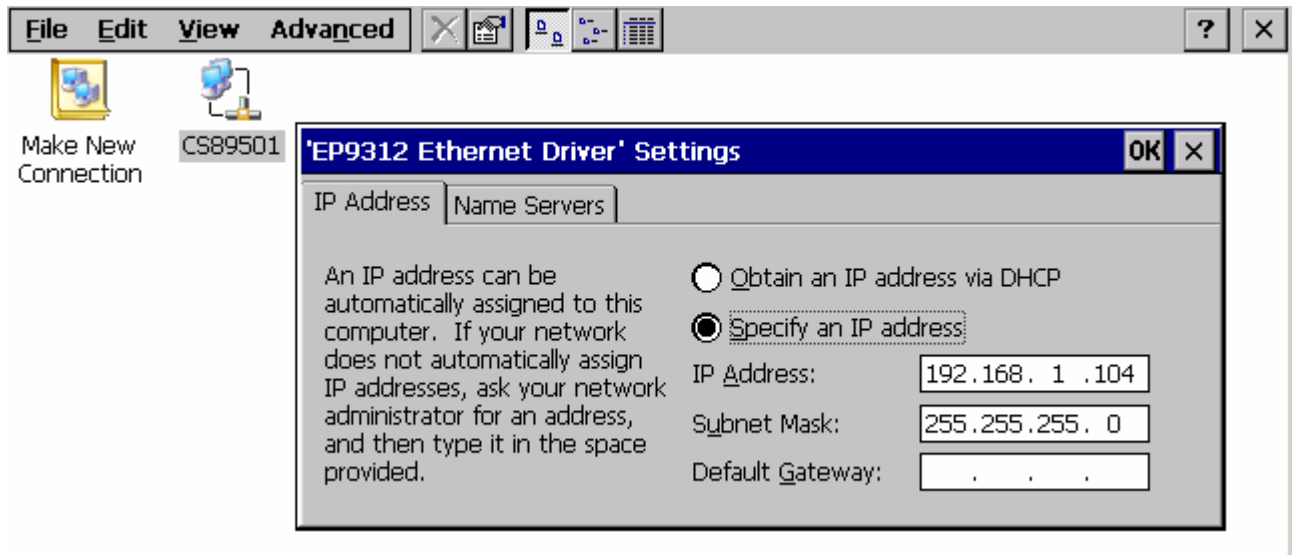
File Edit View Advanced

?

Make New Connection

CS89501

'EP9312 Ethernet Driver' Settings

OK

IP Address | Name Servers

An IP address can be automatically assigned to this computer. If your network does not automatically assign IP addresses, ask your network administrator for an address, and then type it in the space provided.

Obtain an IP address via DHCP

Specify an IP address

IP Address: 192.168. 1 .104

Subnet Mask: 255.255.255. 0

Default Gateway: . . .